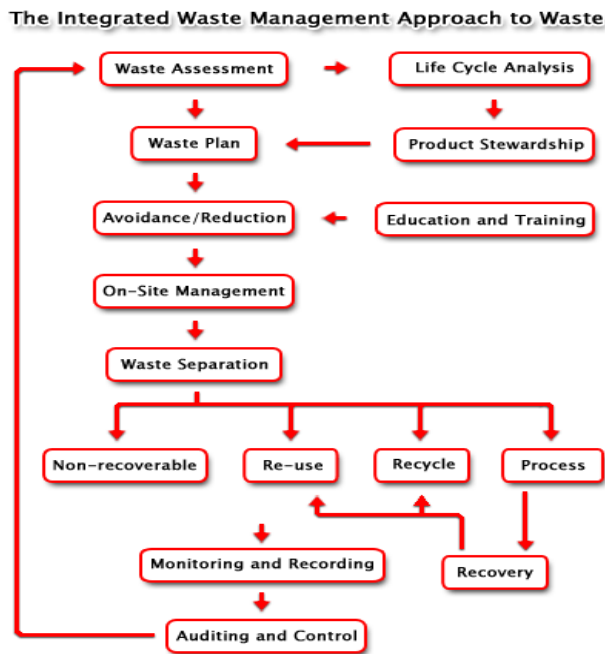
The Integrated Waste Management Approach to Waste

Waste Assessment

Life Cycle Analysis

Waste Plan

Product Stewardship

Avoidance/Reduction

Education and Training

On-Site Management

Waste Separation

Non-recoverable

Re-use

Recycle

Process

Monitoring and Recording

Recovery

Auditing and Control